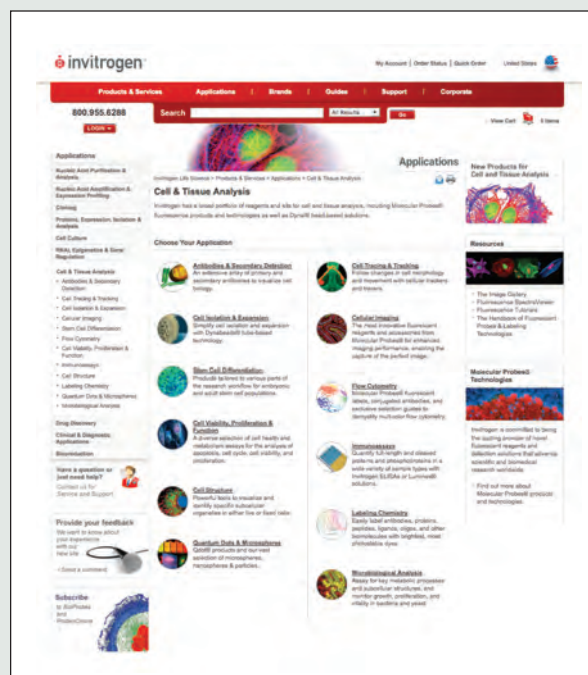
invitrogen

My Account | Order Status | Quick Order   United States

Products & Services | Applications | Brands | Guides | Support | Corporate

800.955.6288

LOGIN

Search   All Results   Go

View Cart   0 Items

Applications

Nucleic Acid Purification & Analysis
Nucleic Acid Amplification & Expression Profiling
Cloning
Proteins, Expression, Isolation & Analysis
Cell Culture
RNAi, Epigenetics & Gene Regulation
Cell & Tissue Analysis
Antibodies & Secondary Detection
Cell Tracing & Tracking
Cell Isolation & Expansion
Cellular Imaging
Stem Cell Differentiation
Flow Cytometry
Cell Viability, Proliferation & Function
Immunoassays
Cell Structure
Labeling Chemistry
Quantum Dots & Microspheres
Microbiological Analysis
Drug Discovery
Clinical & Diagnostic Applications
Bioinformatics

Have a question or just need help?
Contact us for Service and Support

Provide your feedback
We want to know about your experience with our new site
Leave a comment

Subscribe
to BioProbes and ProbesOnline

Applications

Invitrogen Life Science > Products & Services > Applications > Cell & Tissue Analysis

Cell & Tissue Analysis

Invitrogen has a broad portfolio of reagents and kits for cell and tissue analysis, including Molecular Probes® fluorescence products and technologies as well as Dynal® bead-based solutions.

Choose Your Application

Antibodies & Secondary Detection
An extensive array of primary and secondary antibodies to visualize cell biology.

Cell Isolation & Expansion
Simplify cell isolation and expansion with Dynabeads® tube-based technology.

Stem Cell Differentiation
Products tailored to various parts of the research workflow for embryonic and adult stem cell applications.

Cell Viability, Proliferation & Function
A diverse selection of cell health and metabolism assays for the analysis of apoptosis, cell cycle, cell viability, and proliferation.

Cell Structure
Powerful tools to visualize and identify specific subcellular organelles in either live or fixed cells.

Quantum Dots & Microspheres
Qdot® products and our vast selection of microspheres, nanospheres & particles.

Cell Tracing & Tracking
Follow changes in cell morphology and movement with cellular tracers and trackers.

Cellular Imaging
The most innovative fluorescent reagents and accessories from Molecular Probes® for enhanced imaging performance, ensuring the capture of the perfect image.

Flow Cytometry
Molecular Probes® fluorescent labels, conjugated antibodies, and exclusive selection guides to demystify multicolor flow cytometry.

Immunoassays
Quantify full-length and cleaved proteins and phosphoproteins in a wide variety of sample types with Invitrogen ELISAs or Luminex® solutions.

Labeling Chemistry
Easily label antibodies, proteins, peptides, ligands, oligos, and other biomolecules with brightest, most photostable dyes.

Microbiological Analysis
Assays for key metabolic processes and subcellular structures, and monitor growth, proliferation, and vitality in bacteria and yeast.

New Products for Cell and Tissue Analysis

Resources

The Image Gallery
Fluorescence SpectraViewer
Fluorescence Tutorials
The Handbook of Fluorescent Probes & Labeling Technologies

Molecular Probes® Technologies

Invitrogen is committed to being the leading provider of novel fluorescent reagents and detection solutions that advance scientific and biomedical research worldwide.

Find out more about Molecular Probes® products and technologies.